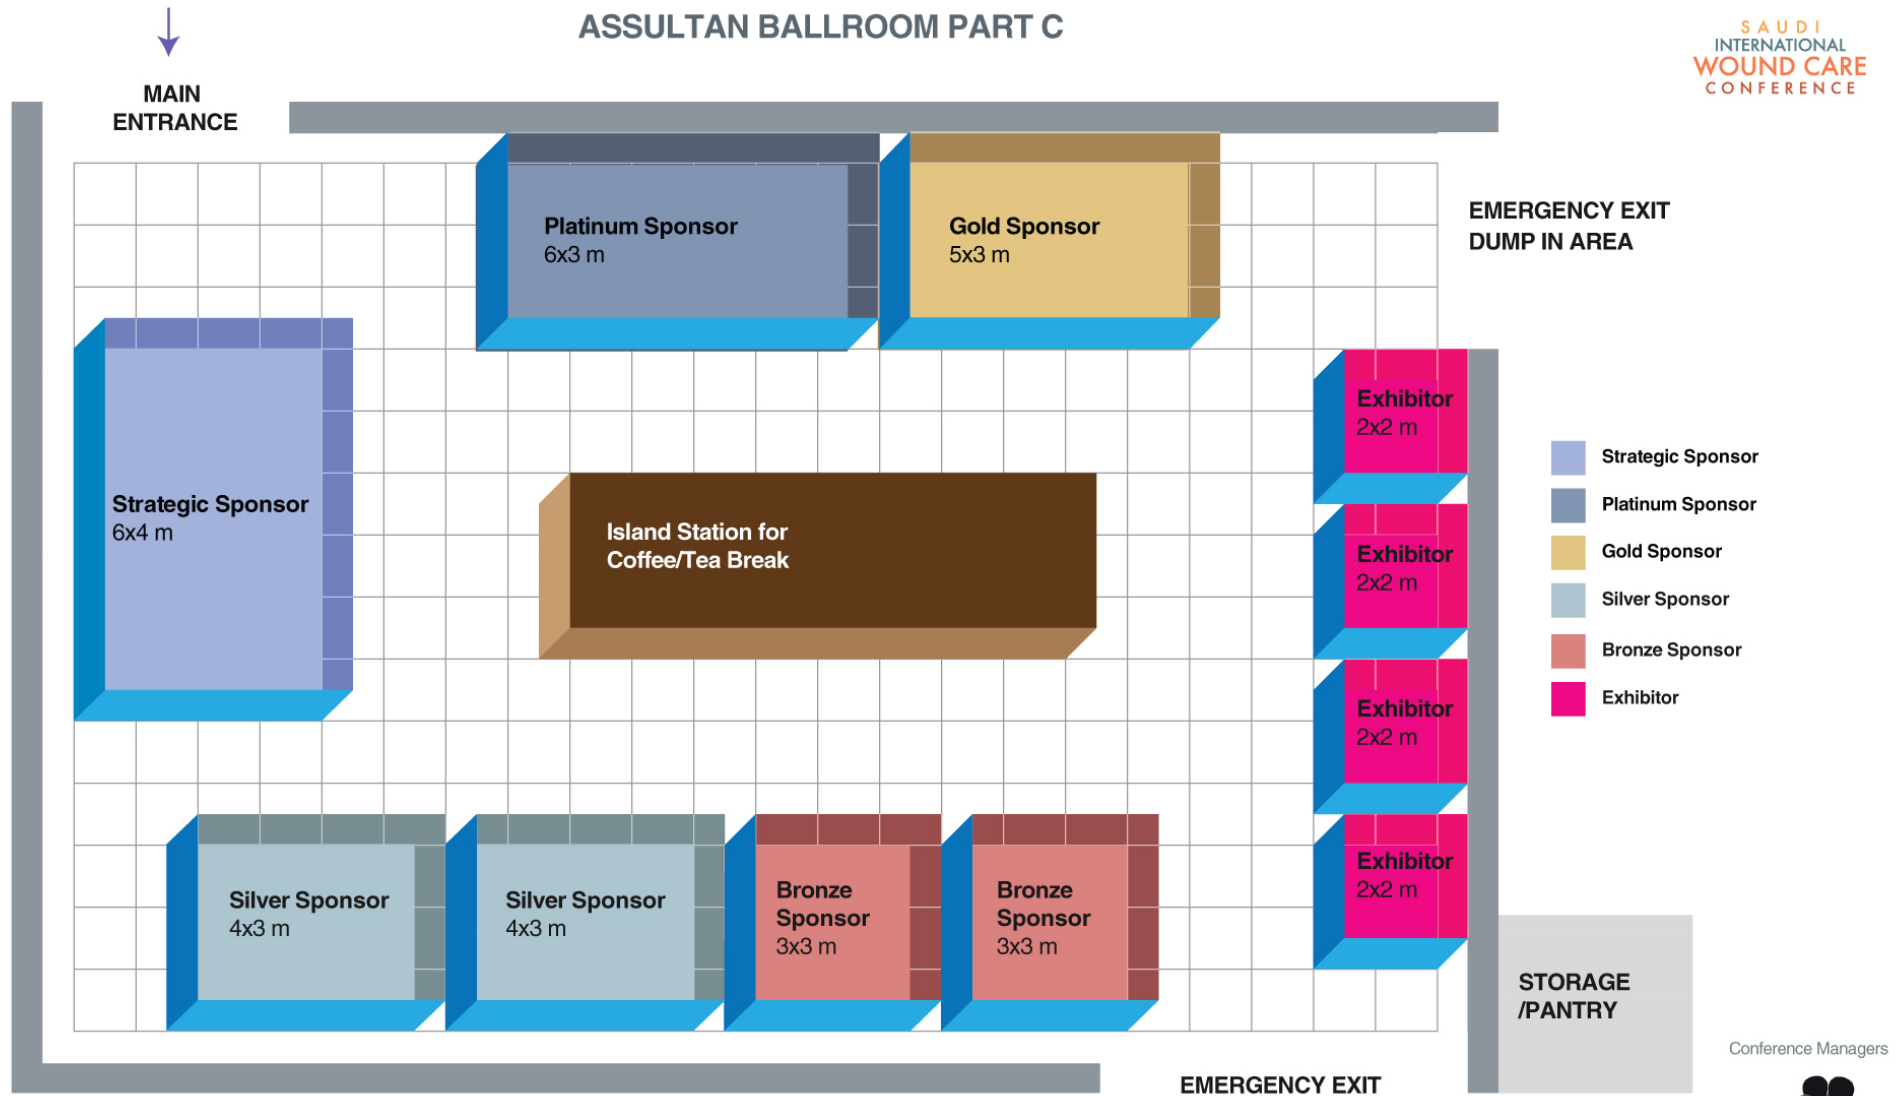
ASSULTAN BALLROOM PART C

SAUDI INTERNATIONAL WOUND CARE CONFERENCE

MAIN ENTRANCE

Platinum Sponsor
6x3 m

Gold Sponsor
5x3 m

EMERGENCY EXIT
DUMP IN AREA

Strategic Sponsor
6x4 m

Island Station for
Coffee/Tea Break

Exhibitor
2x2 m

Exhibitor
2x2 m

Exhibitor
2x2 m

Exhibitor
2x2 m

Strategic Sponsor
Platinum Sponsor
Gold Sponsor
Silver Sponsor
Bronze Sponsor
Exhibitor

Silver Sponsor
4x3 m

Silver Sponsor
4x3 m

Bronze Sponsor
3x3 m

Bronze Sponsor
3x3 m

STORAGE
/PANTRY

Conference Managers

EMERGENCY EXIT